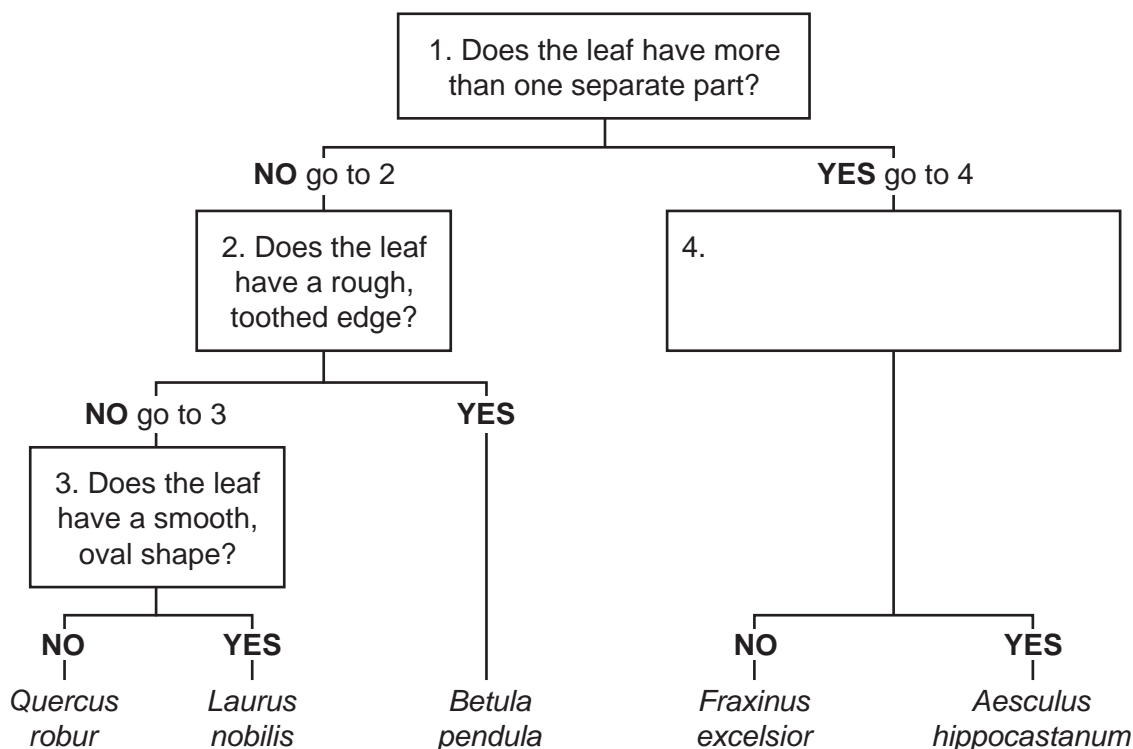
1. Does the leaf have more than one separate part?

NO go to 2

YES go to 4

2. Does the leaf have a rough, toothed edge?

4.

NO go to 3

YES

3. Does the leaf have a smooth, oval shape?

NO

YES

NO

YES

Quercus robur

Laurus nobilis

Betula pendula

Fraxinus excelsior

Aesculus hippocastanum